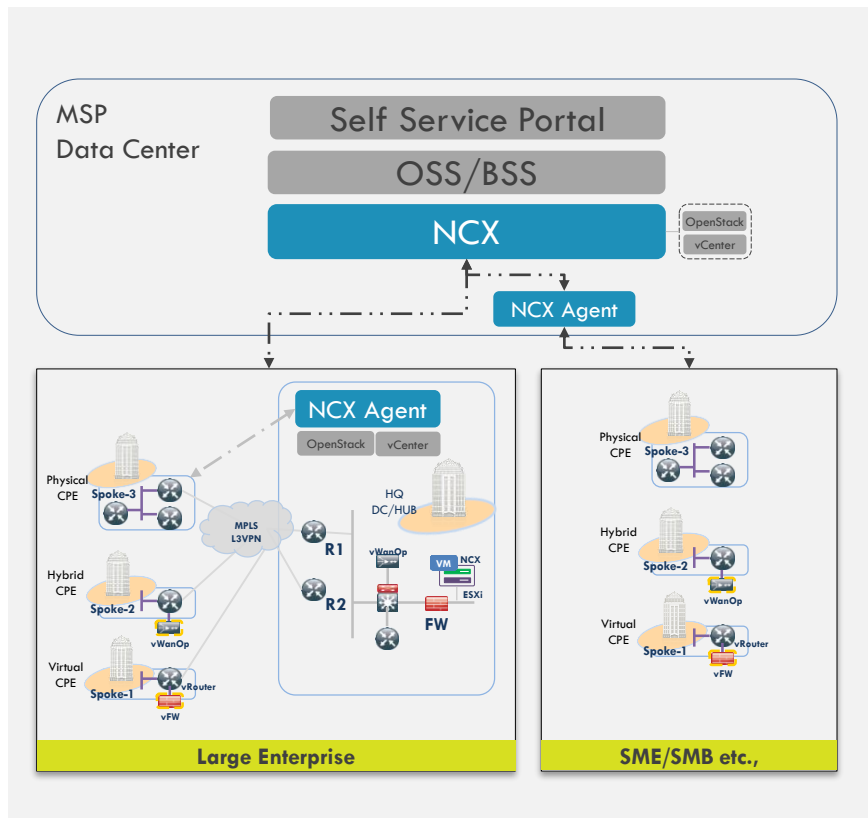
MSP
Data Center

Self Service Portal

OSS/BSS

NCX

OpenStack
vCenter

NCX Agent

NCX Agent

OpenStack
vCenter

Physical CPE
Spoke-3

MPLS L3VPN

HQ DC/HUB

R1

R2

vWanOp

VM
NCX
ESXi

FW

Hybrid CPE
Spoke-2
vWanOp

Virtual CPE
Spoke-1
vRouter
vFW

Large Enterprise

Physical CPE
Spoke-3

Hybrid CPE
Spoke-2
vWanOp

Virtual CPE
Spoke-1
vRouter
vFW

SME/SMB etc.,